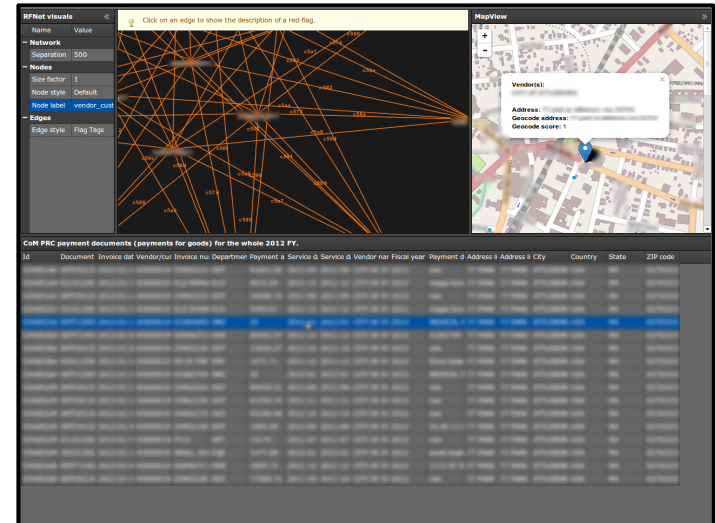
RFNet visuals

| Name | Value |
|---|---|
| − Network | |
| Separation | 500 |
| − Nodes | |
| Size factor | 1 |
| Node style | Default |
| Node label | vendor_cust |
| − Edges | |
| Edge style | Flag Tags |

Click on an edge to show the description of a red-flag.

MapView

Vendor(s):
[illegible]
Address: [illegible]
Geocode address: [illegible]
Geocode score: 1

CoM PRC payment documents (payments for goods) for the whole 2012 FY.

| Id | Document | Invoice dat | Vendor/cur | Invoice nur | Departmen | Payment a | Service d | Service d | Vendor nar | Fiscal year | Payment d | Address li | Address li | City | Country | State | ZIP code |
|---|---|---|---|---|---|---|---|---|---|---|---|---|---|---|---|---|---|
| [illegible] | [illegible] | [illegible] | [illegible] | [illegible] | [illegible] | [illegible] | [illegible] | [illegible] | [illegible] | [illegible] | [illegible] | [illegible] | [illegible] | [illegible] | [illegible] | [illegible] | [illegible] |